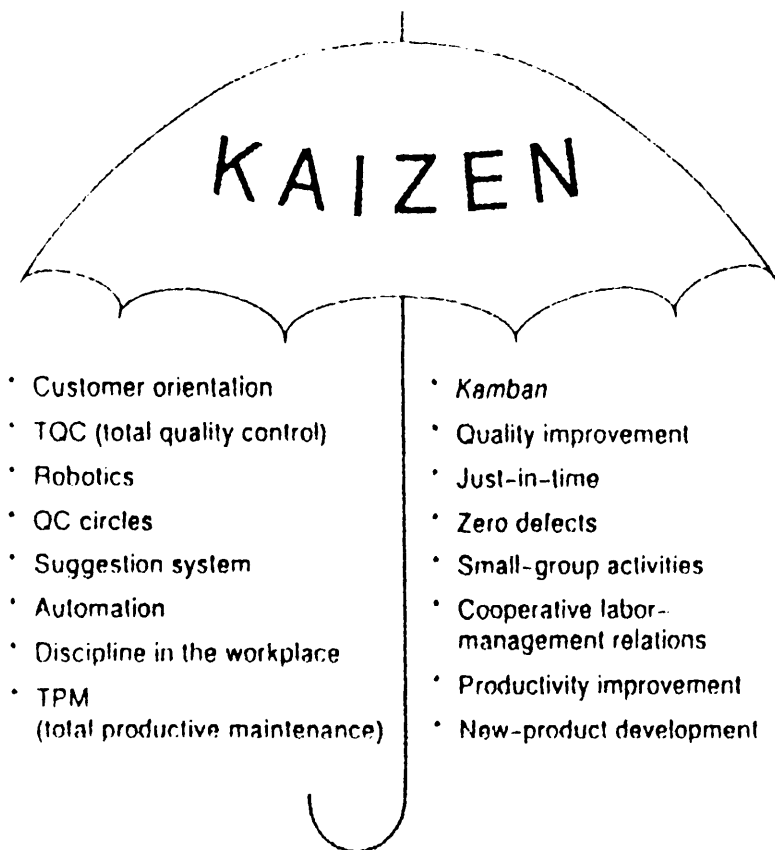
KAIZEN

- Customer orientation
- TQC (total quality control)
- Robotics
- QC circles
- Suggestion system
- Automation
- Discipline in the workplace
- TPM (total productive maintenance)

- *Kamban*
- Quality improvement
- Just-in-time
- Zero defects
- Small-group activities
- Cooperative labor-management relations
- Productivity improvement
- New-product development